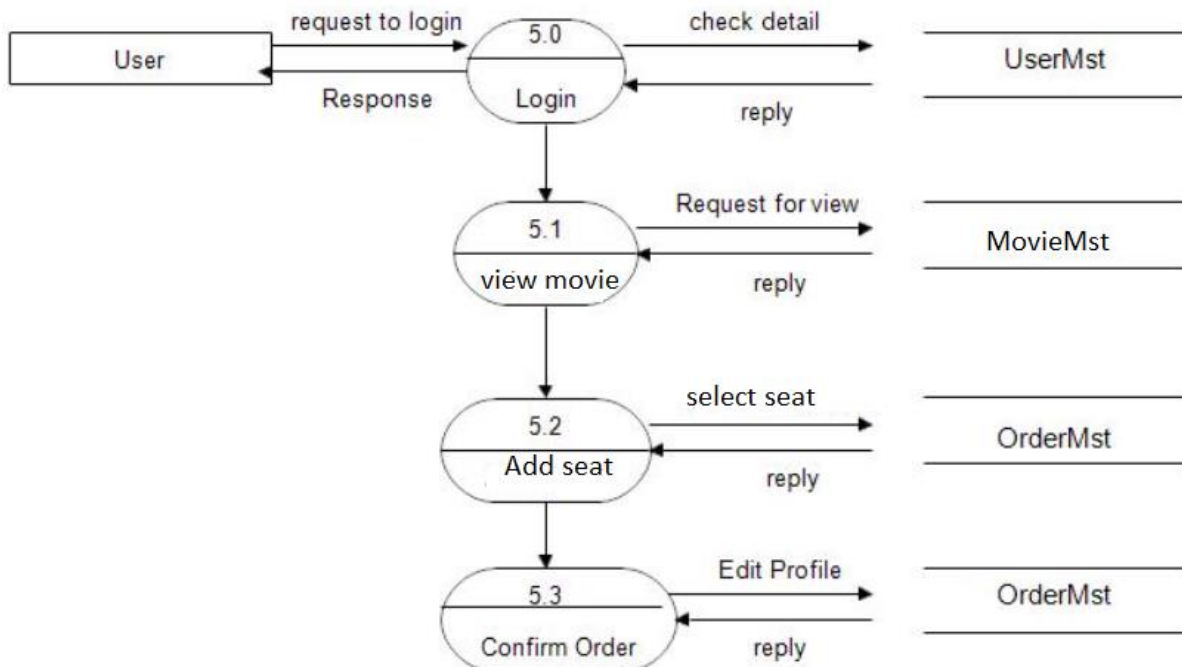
User

request to login

Response

5.0

Login

check detail

reply

UserMst

5.1

view movie

Request for view

reply

MovieMst

5.2

Add seat

select seat

reply

OrderMst

5.3

Confirm Order

Edit Profile

reply

OrderMst